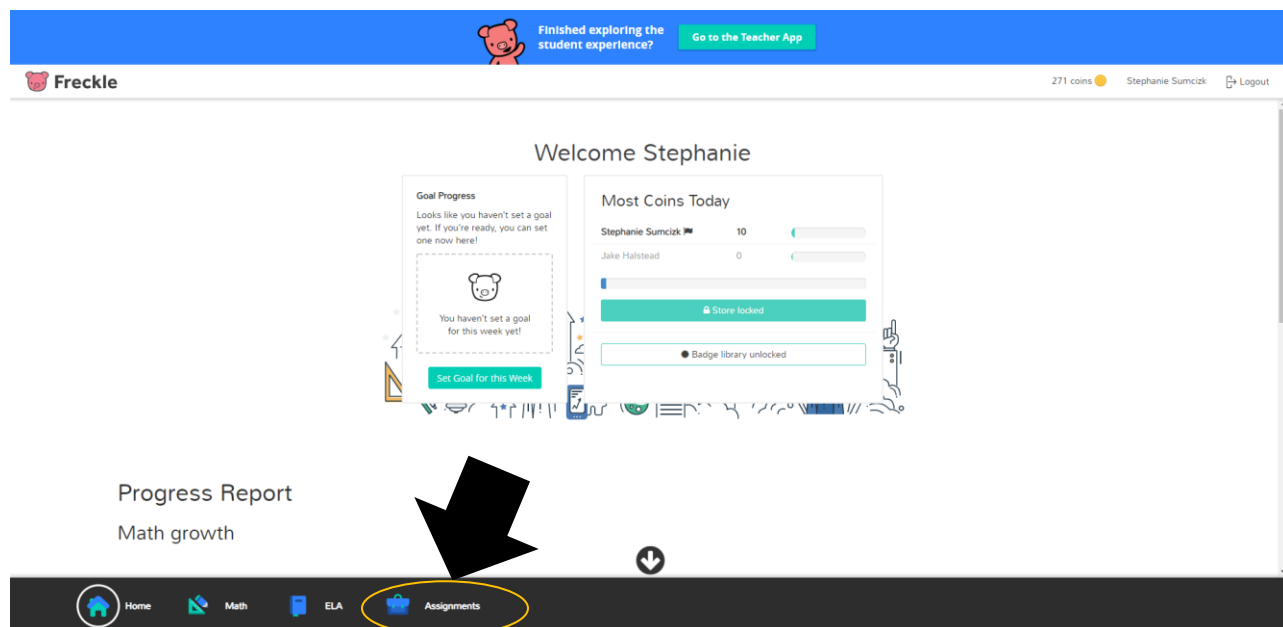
Finished exploring the student experience?

Go to the Teacher App

Freckle

271 coins

Stephanie Sumcizk

Logout

Welcome Stephanie

Goal Progress

Looks like you haven't set a goal yet. If you're ready, you can set one now here!

You haven't set a goal for this week yet!

Set Goal for this Week

Most Coins Today

| | | |
|---|---|---|
| Stephanie Sumcizk | 10 | |
| Jake Halstead | 0 | |

Store locked

Badge library unlocked

Progress Report

Math growth

Home

Math

ELA

Assignments